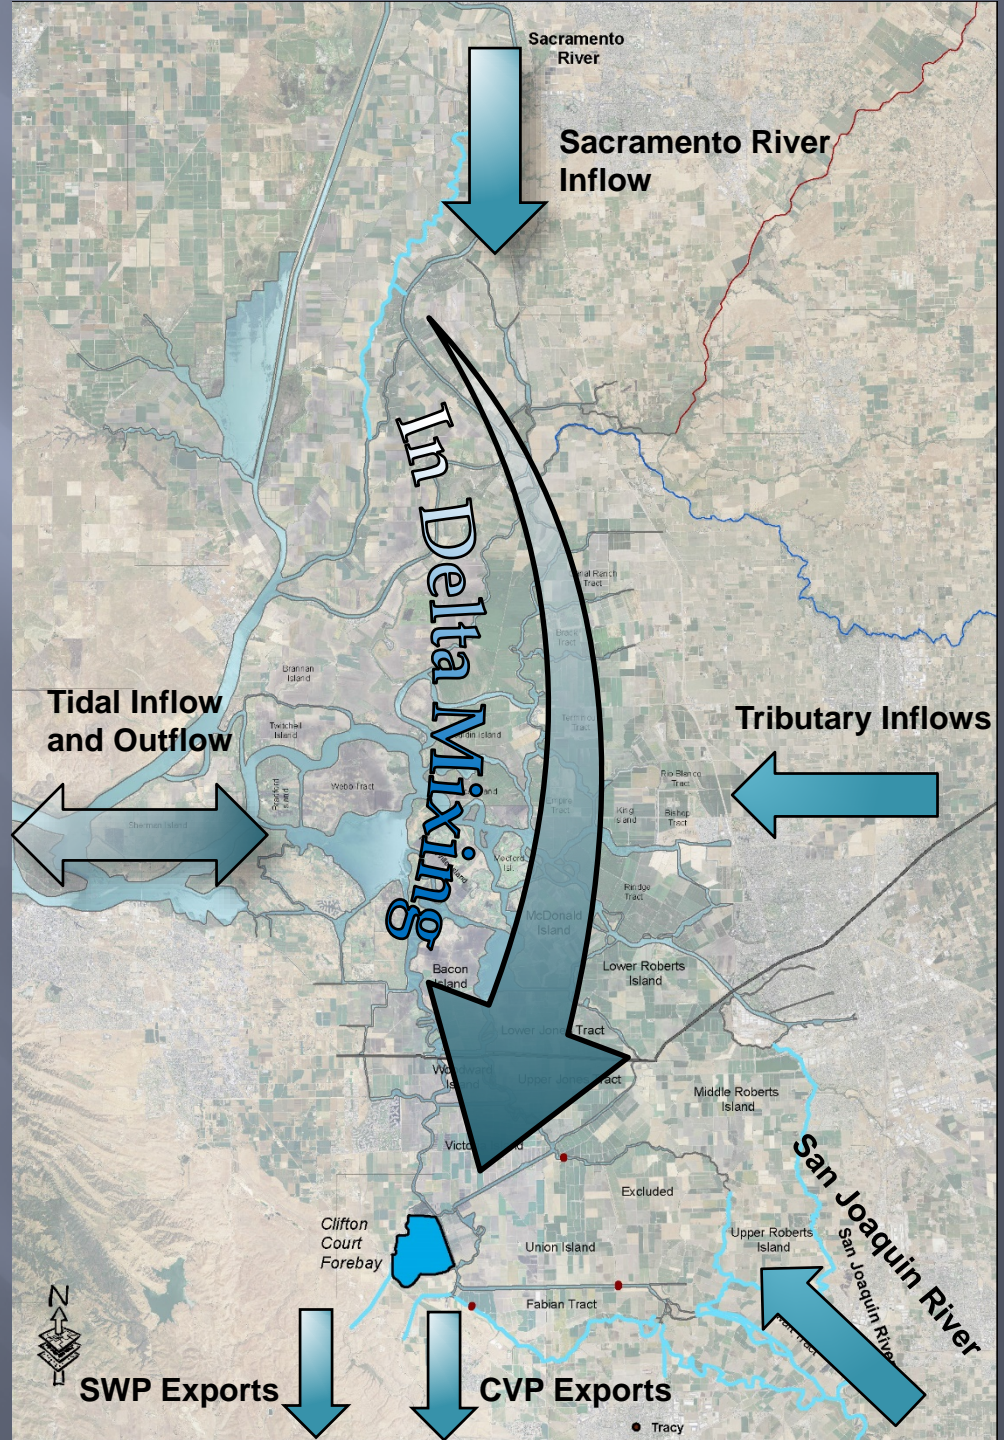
Sacramento River

Sacramento River Inflow

In Delta Mixing

Tidal Inflow and Outflow

Tributary Inflows

Brannan Island

Twitchell Island

Webb Tract

Sherman Island

Bradford Island

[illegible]al Ranch Tract

Bouldin Island

Terminous Tract

Rio Blanco Tract

King Island

Bishop Tract

Empire Tract

Medford Isl.

Rindge Tract

McDonald Island

Bacon Island

Lower Roberts Island

Lower Jones Tract

Woodward Island

Upper Jones Tract

Middle Roberts Island

Victoria Island

Excluded

Clifton Court Forebay

Union Island

Upper Roberts Island

Fabian Tract

San Joaquin River

San Joaquin River

SWP Exports

CVP Exports

Tracy

N